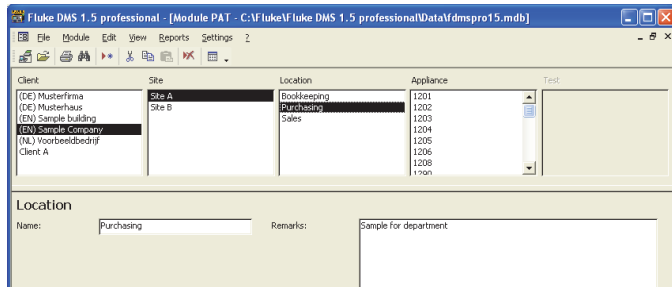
Fluke DMS 1.5 professional - [Module PAT - C:\Fluke\Fluke DMS 1.5 professional\Data\fdmspro15.mdb]

File Module Edit View Reports Settings ?

| Client | Site | Location | Appliance | Test |
|---|---|---|---|---|
| (DE) Musterfirma | Site A | Bookkeeping | 1201 | |
| (DE) Musterhaus | Site B | Purchasing | 1202 | |
| (EN) Sample building | | Sales | 1203 | |
| (EN) Sample Company | | | 1204 | |
| (NL) Voorbeeldbedrijf | | | 1205 | |
| Client A | | | 1206 | |
| | | | 1208 | |
| | | | 1290 | |

Location

Name: Purchasing

Remarks: Sample for department